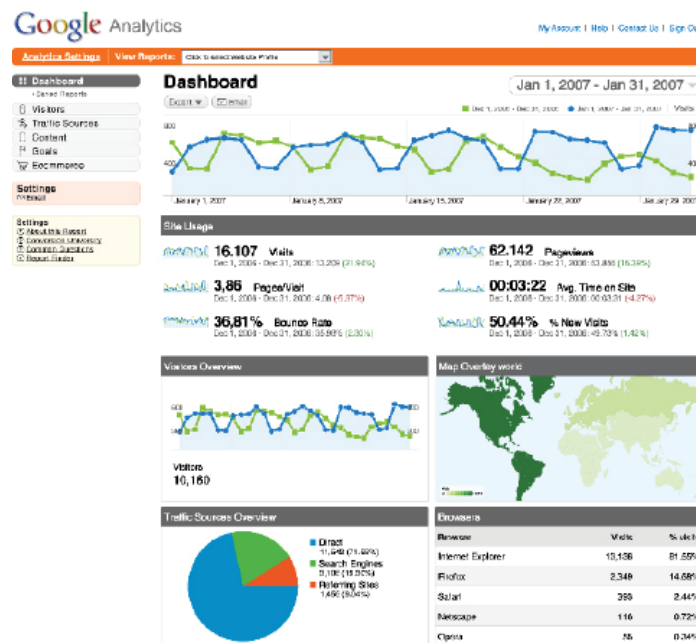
Google Analytics

My Account | Help | Contact Us | Sign Ou

Analytics Settings | View Reports: Click to select Website Profile

Dashboard
Saved Reports
Visitors
Traffic Sources
Content
Goals
Ecommerce

Settings
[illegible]

Settings
About this Report
Conversion University
Common Questions
Report Finder

Dashboard

Jan 1, 2007 - Jan 31, 2007

Export | Email

Dec 1, 2006 - Dec 31, 2006 | Jan 1, 2007 - Jan 31, 2007 | Visits

800
400

January 1, 2007 | January 8, 2007 | January 15, 2007 | January 22, 2007 | January 29, 2007

Site Usage

16,107 Visits
Dec 1, 2006 - Dec 31, 2006: 13,209 (21.94%)

62,142 Pageviews
Dec 1, 2006 - Dec 31, 2006: 53,858 (15.38%)

3,86 Pages/Visit
Dec 1, 2006 - Dec 31, 2006: 4.08 (-5.37%)

00:03:22 Avg. Time on Site
Dec 1, 2006 - Dec 31, 2006: 00:03:31 (-4.27%)

36,81% Bounce Rate
Dec 1, 2006 - Dec 31, 2006: 35.98% (2.30%)

50,44% % New Visits
Dec 1, 2006 - Dec 31, 2006: 49.73% (1.42%)

Visitors Overview

600
300

Visitors
10,160

Map Overlay world

Traffic Sources Overview

Direct
11,649 (71.93%)
Search Engines
3,106 (19.35%)
Referring Sites
1,456 (9.04%)

Browsers

| Browser | Visits | % visits |
|---|---|---|
| Internet Explorer | 13,136 | 81.55% |
| Firefox | 2,349 | 14.58% |
| Safari | 393 | 2.44% |
| Netscape | 116 | 0.72% |
| Opera | 55 | 0.34% |